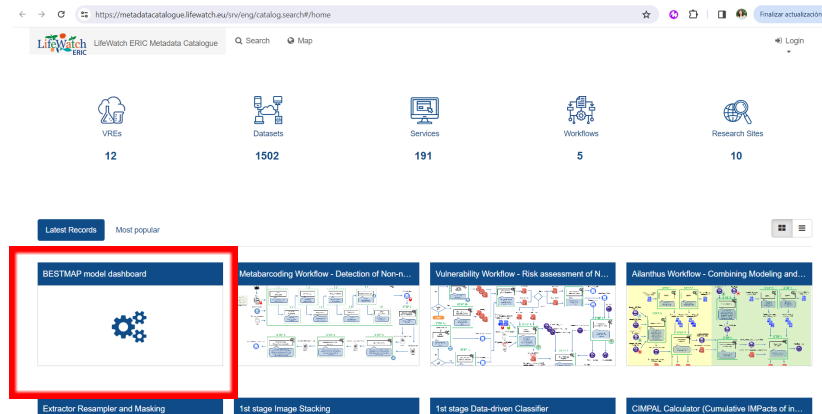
https://metadatacatalogue.lifewatch.eu/srv/eng/catalog.search#/home

Finalizar actualización

LifeWatch ERIC LifeWatch ERIC Metadata Catalogue

Search Map

Login

VREs
12

Datasets
1502

Services
191

Workflows
5

Research Sites
10

Latest Records Most popular

BESTMAP model dashboard

Metabarcoding Workflow - Detection of Non-n...

Vulnerability Workflow - Risk assessment of N...

Ailanthus Workflow - Combining Modeling and...

Extractor Resampler and Masking

1st stage Image Stacking

1st stage Data-driven Classifier

CIMPAL Calculator (Cumulative IMPacts of in...